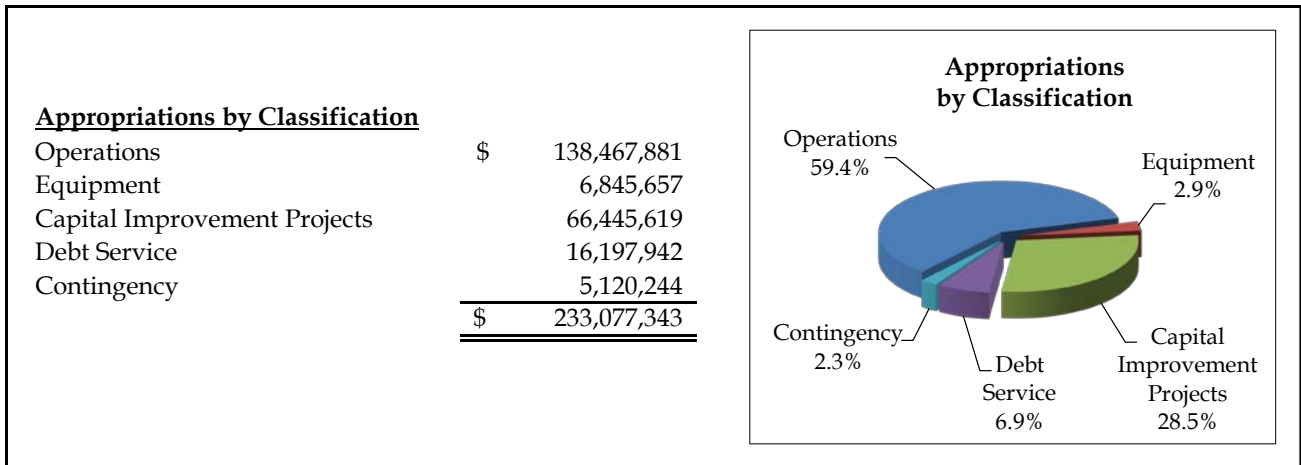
**Appropriations by Classification**

| | | |
|---|---|---|
| Operations | $ | 138,467,881 |
| Equipment | | 6,845,657 |
| Capital Improvement Projects | | 66,445,619 |
| Debt Service | | 16,197,942 |
| Contingency | | 5,120,244 |
| | $ | 233,077,343 |

Appropriations by Classification

Operations 59.4%

Equipment 2.9%

Capital Improvement Projects 28.5%

Debt Service 6.9%

Contingency 2.3%